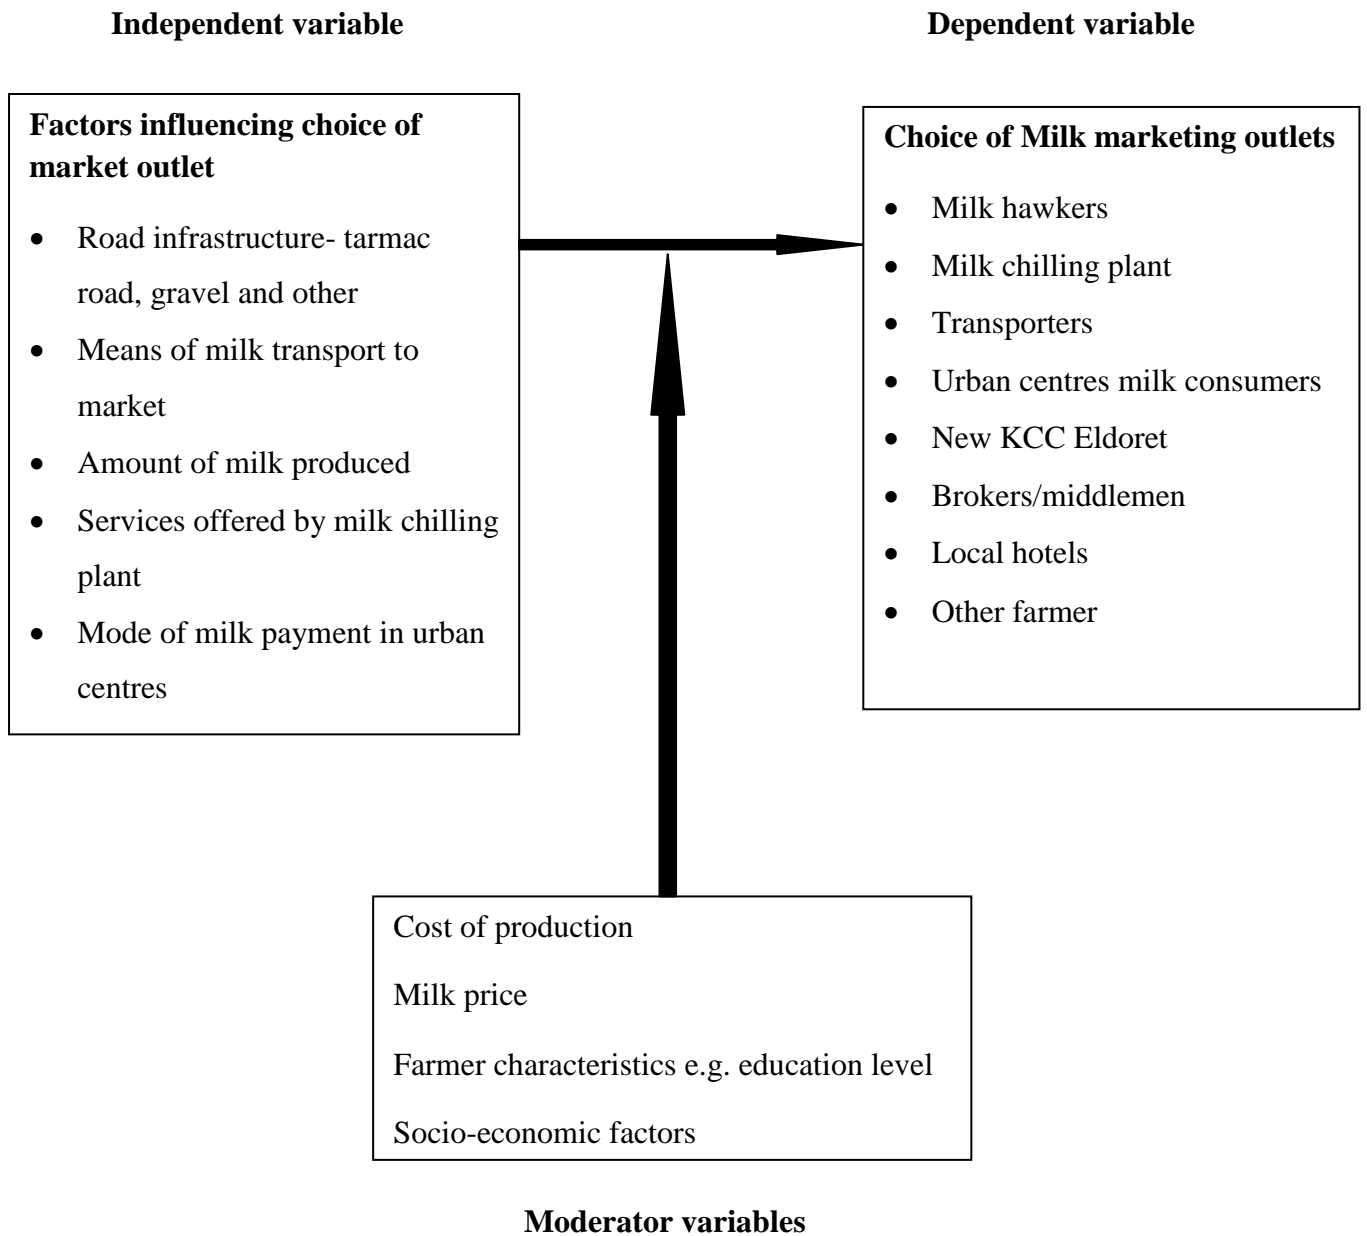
**Independent variable**

**Dependent variable**

**Factors influencing choice of market outlet**

- Road infrastructure- tarmac road, gravel and other
- Means of milk transport to market
- Amount of milk produced
- Services offered by milk chilling plant
- Mode of milk payment in urban centres

**Choice of Milk marketing outlets**

- Milk hawkers
- Milk chilling plant
- Transporters
- Urban centres milk consumers
- New KCC Eldoret
- Brokers/middlemen
- Local hotels
- Other farmer

Cost of production

Milk price

Farmer characteristics e.g. education level

Socio-economic factors

**Moderator variables**